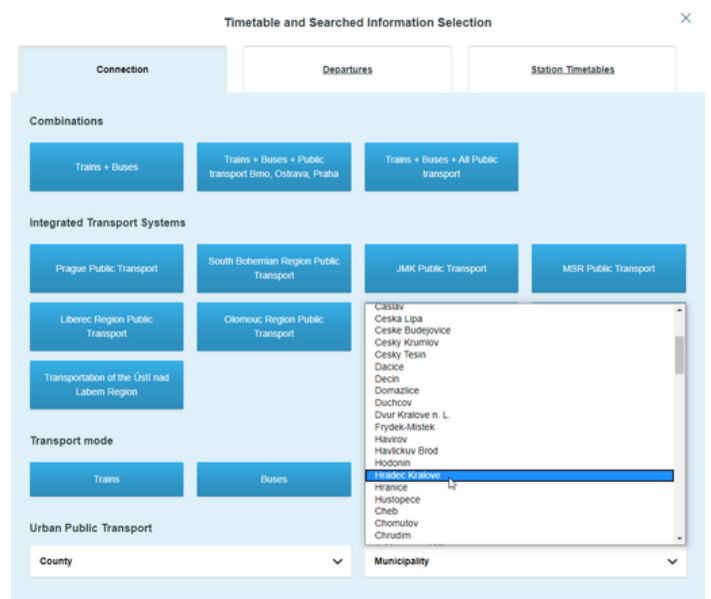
Timetable and Searched Information Selection

×

Connection

Departures

Station Timetables

Combinations

Trains + Buses

Trains + Buses + Public transport Brno, Ostrava, Praha

Trains + Buses + All Public transport

Integrated Transport Systems

Prague Public Transport

South Bohemian Region Public Transport

JMK Public Transport

MSR Public Transport

Liberec Region Public Transport

Olomouc Region Public Transport

Transportation of the Ústí nad Labem Region

Caslav
Ceska Lipa
Ceske Budejovice
Cesky Krumlov
Cesky Tesin
Dacice
Decin
Domazlice
Duchcov
Dvur Kralove n. L.
Frydek-Mistek
Havirov
Havlickuv Brod
Hodonin
Hradec Kralove
Hranice
Hustopece
Cheb
Chomutov
Chrudim

Transport mode

Trains

Buses

Urban Public Transport

County

Municipality